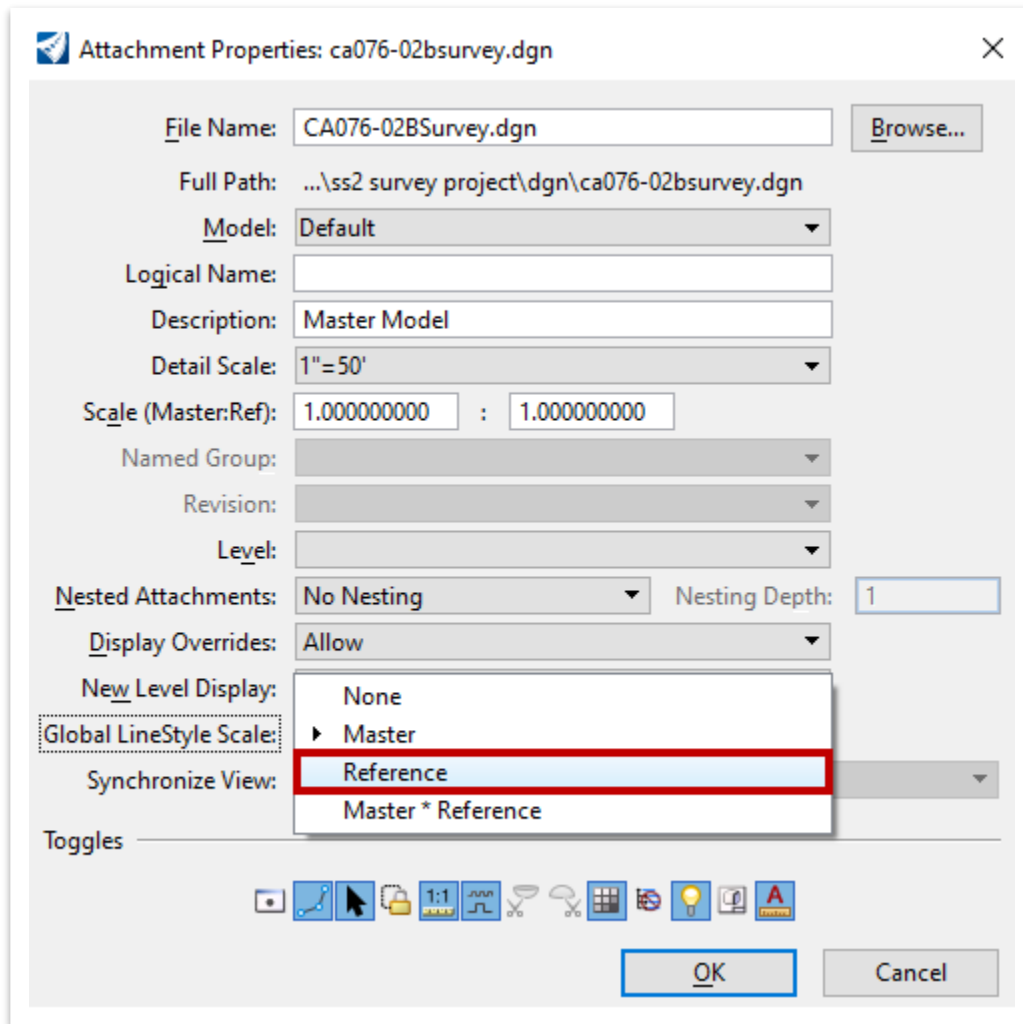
Attachment Properties: ca076-02bsurvey.dgn

File Name: CA076-02BSurvey.dgn Browse...

Full Path: ...\ss2 survey project\dgn\ca076-02bsurvey.dgn

Model: Default

Logical Name:

Description: Master Model

Detail Scale: 1"=50'

Scale (Master:Ref): 1.000000000 : 1.000000000

Named Group:

Revision:

Level:

Nested Attachments: No Nesting Nesting Depth: 1

Display Overrides: Allow

New Level Display:

Global LineStyle Scale:

Synchronize View:

None
Master
Reference
Master * Reference

Toggles

1:1

OK Cancel